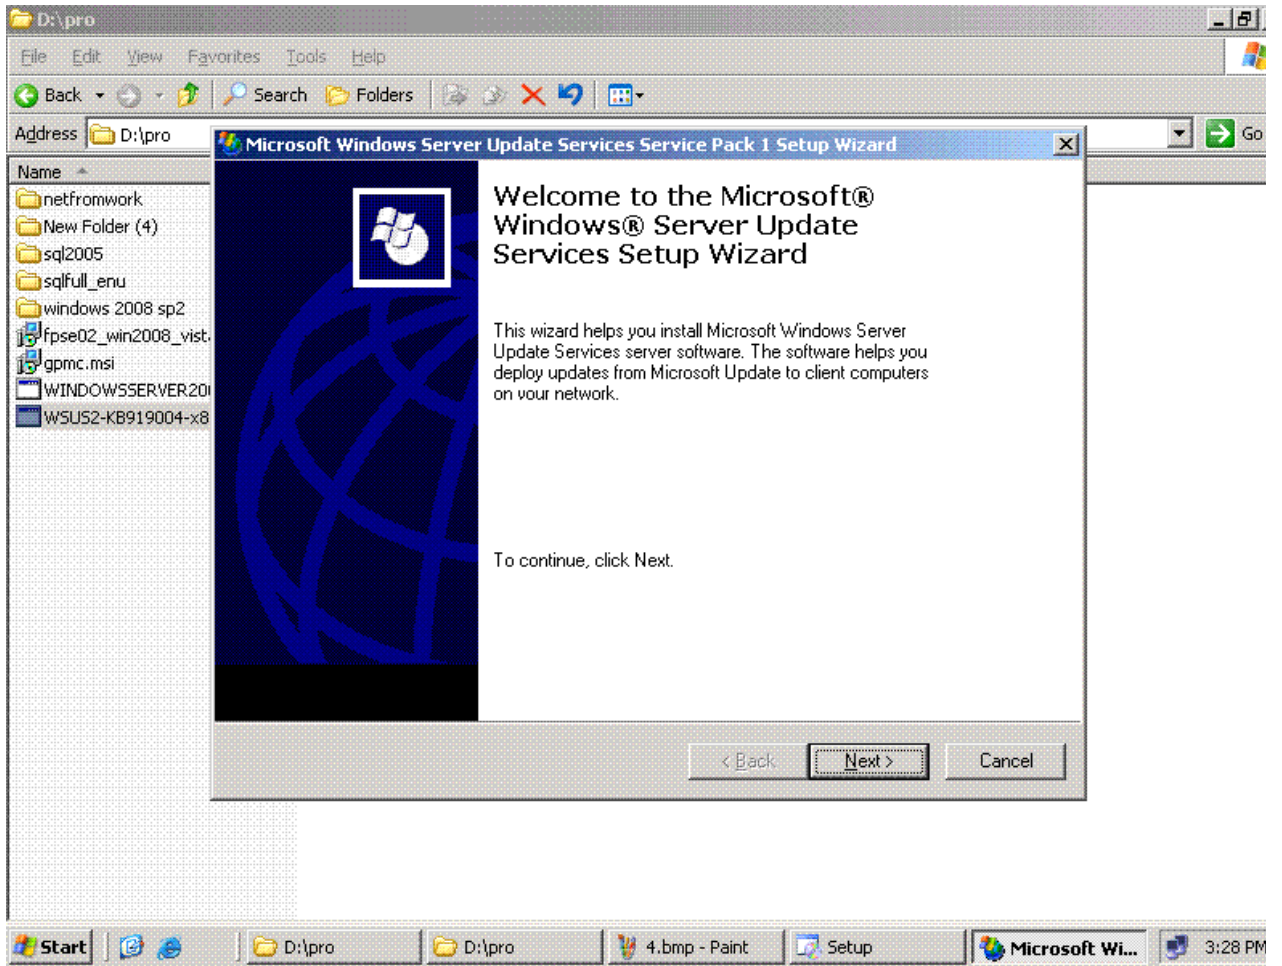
D:\pro

File Edit View Favorites Tools Help

Back Search Folders

Address D:\pro Go

Name

netfromwork
New Folder (4)
sql2005
sqlfull_enu
windows 2008 sp2
fpse02_win2008_vist
gpmc.msi
WINDOWSSERVER20
WSUS2-KB919004-x8

Microsoft Windows Server Update Services Service Pack 1 Setup Wizard

Welcome to the Microsoft® Windows® Server Update Services Setup Wizard

This wizard helps you install Microsoft Windows Server Update Services server software. The software helps you deploy updates from Microsoft Update to client computers on your network.

To continue, click Next.

< Back Next > Cancel

Start D:\pro D:\pro 4.bmp - Paint Setup Microsoft Wi... 3:28 PM